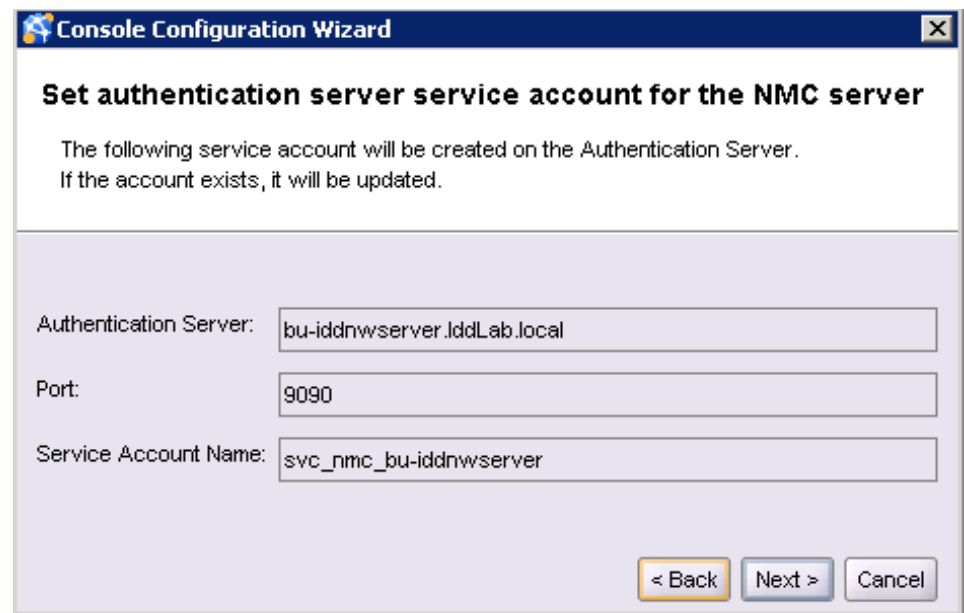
Console Configuration Wizard

Set authentication server service account for the NMC server

The following service account will be created on the Authentication Server. If the account exists, it will be updated.

Authentication Server: bu-iddnwserver.IddLab.local

Port: 9090

Service Account Name: svc_nmc_bu-iddnwserver

< Back Next > Cancel